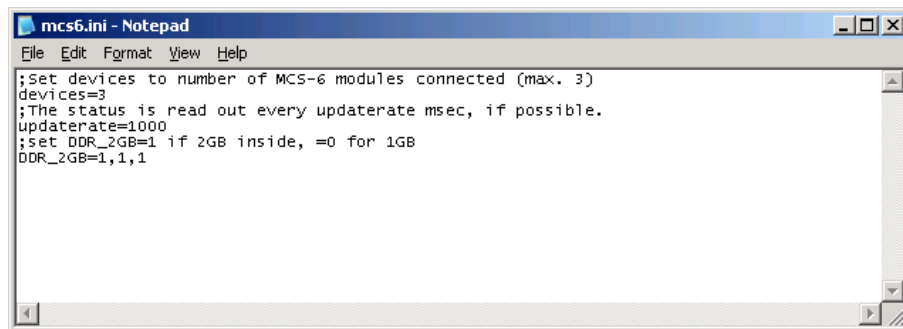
mcs6.ini - Notepad

File Edit Format View Help

;Set devices to number of MCS-6 modules connected (max. 3)
devices=3
;The status is read out every updaterate msec, if possible.
updaterate=1000
;set DDR_2GB=1 if 2GB inside, =0 for 1GB
DDR_2GB=1,1,1